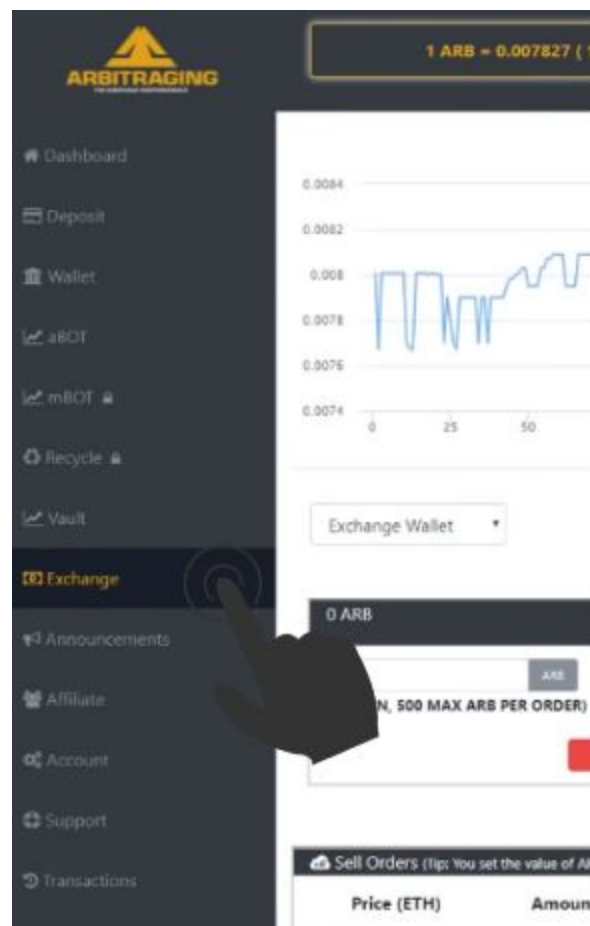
ARBITRAGING

1 ARB = 0.007827 (

Dashboard

Deposit

Wallet

aBOT

mBOT

Recycle

Vault

Exchange

Announcements

Affiliate

Account

Support

Transactions

0.0084
0.0082
0.008
0.0078
0.0076
0.0074

0
25
50

Exchange Wallet

0 ARB

ARB

N, 500 MAX ARB PER ORDER)

Sell Orders (Tip: You set the value of AR

| Price (ETH) | Amoun |
|---|---|